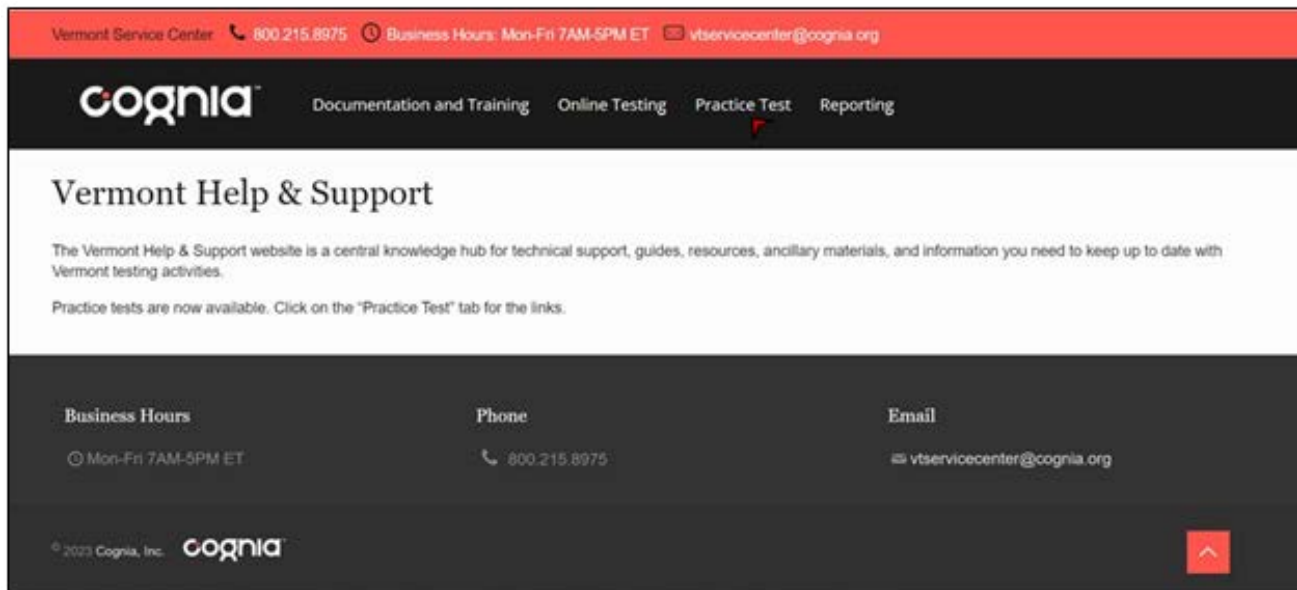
Vermont Service Center 800.215.8975 Business Hours: Mon-Fri 7AM-5PM ET vtservicecenter@cognia.org

cognia

Documentation and Training Online Testing Practice Test Reporting

Vermont Help & Support

The Vermont Help & Support website is a central knowledge hub for technical support, guides, resources, ancillary materials, and information you need to keep up to date with Vermont testing activities.

Practice tests are now available. Click on the "Practice Test" tab for the links.

Business Hours

Mon-Fri 7AM-5PM ET

Phone

800.215.8975

Email

vtservicecenter@cognia.org

© 2023 Cognia, Inc. cognia